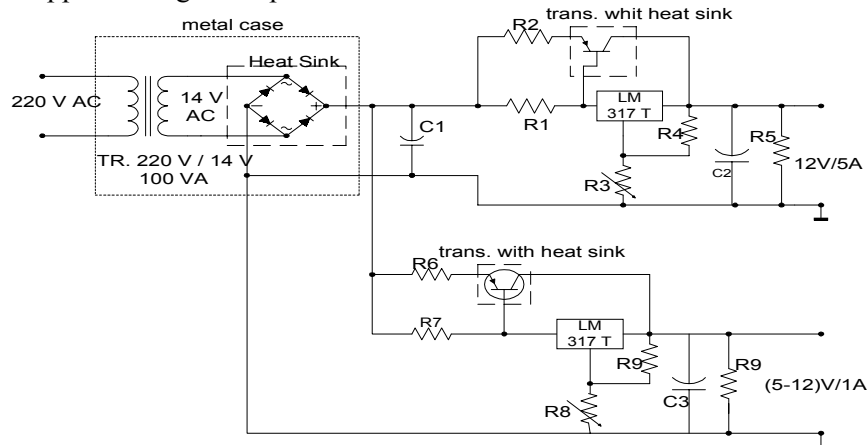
metal case

Heat Sink

220 V AC

14 V AC

TR. 220 V / 14 V 100 VA

C1

R2

trans. whit heat sink

R1

LM 317 T

R4

R3

C2

R5

12V/5A

R6

trans. with heat sink

R7

LM 317 T

R9

R8

C3

R9

(5-12)V/1A